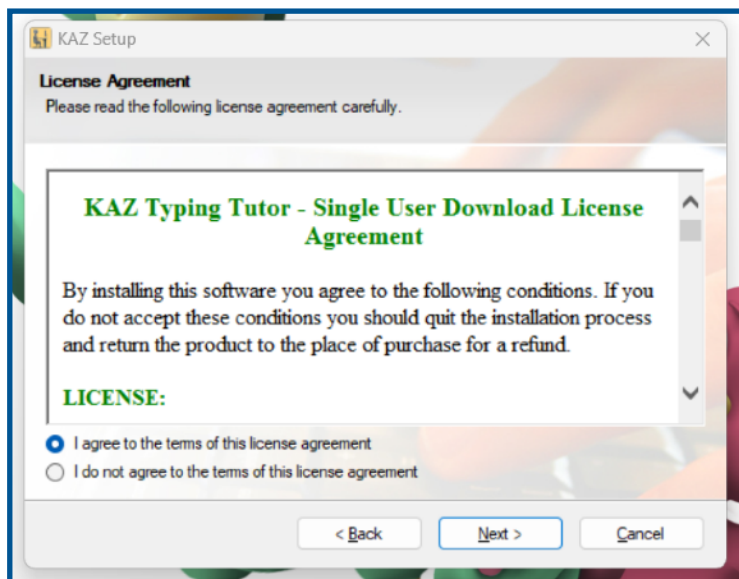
KAZ Setup

License Agreement
Please read the following license agreement carefully.

KAZ Typing Tutor - Single User Download License Agreement

By installing this software you agree to the following conditions. If you do not accept these conditions you should quit the installation process and return the product to the place of purchase for a refund.

LICENSE:

I agree to the terms of this license agreement
I do not agree to the terms of this license agreement

< Back
Next >
Cancel